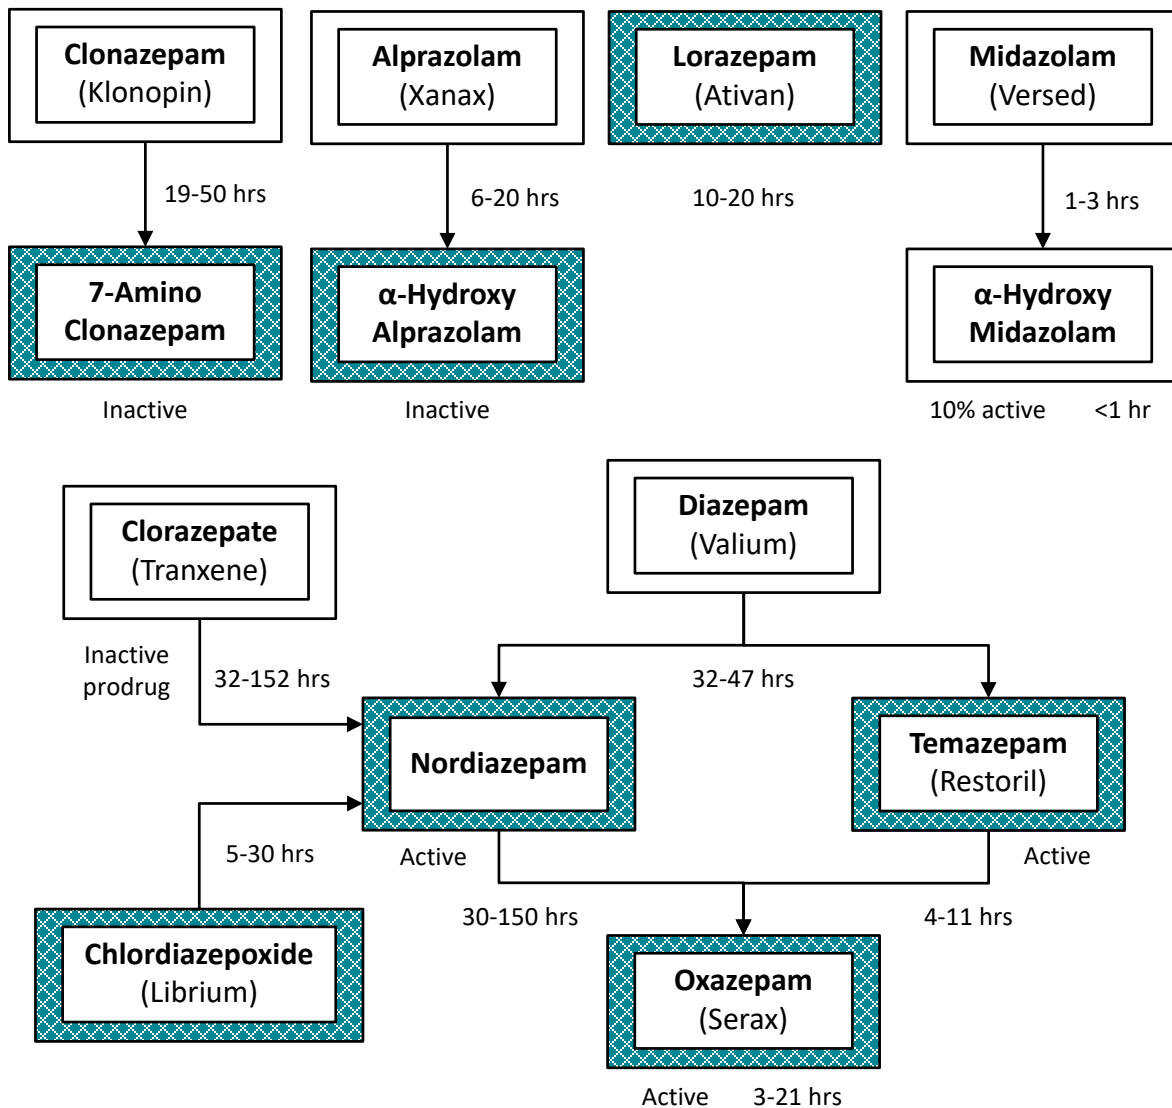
Clonazepam
(Klonopin)

19-50 hrs

7-Amino Clonazepam

Inactive

Alprazolam
(Xanax)

6-20 hrs

α-Hydroxy Alprazolam

Inactive

Lorazepam
(Ativan)

10-20 hrs

Midazolam
(Versed)

1-3 hrs

α-Hydroxy Midazolam

10% active <1 hr

Clorazepate
(Tranxene)

Inactive prodrug

32-152 hrs

Diazepam
(Valium)

32-47 hrs

Nordiazepam

Active

Temazepam
(Restoril)

Active

5-30 hrs

Chlordiazepoxide
(Librium)

30-150 hrs

4-11 hrs

Oxazepam
(Serax)

Active 3-21 hrs